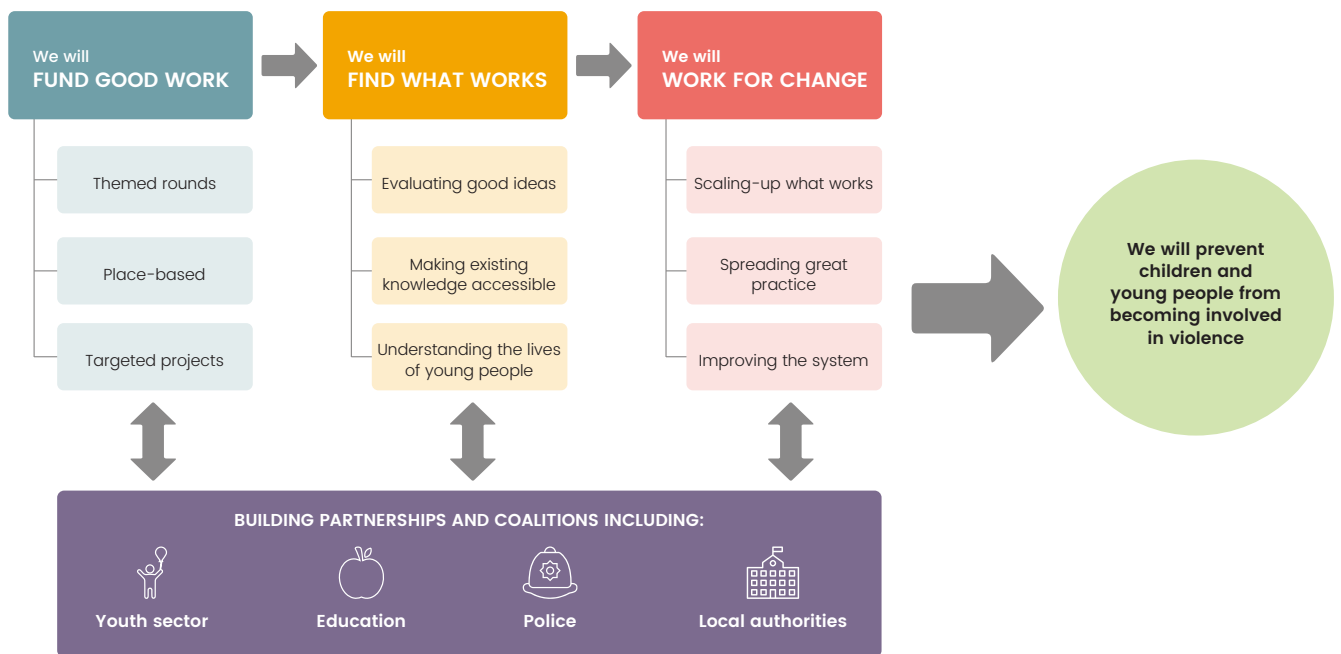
We will
FUND GOOD WORK

Themed rounds

Place-based

Targeted projects

We will
FIND WHAT WORKS

Evaluating good ideas

Making existing knowledge accessible

Understanding the lives of young people

We will
WORK FOR CHANGE

Scaling-up what works

Spreading great practice

Improving the system

We will prevent children and young people from becoming involved in violence

BUILDING PARTNERSHIPS AND COALITIONS INCLUDING:

Youth sector

Education

Police

Local authorities